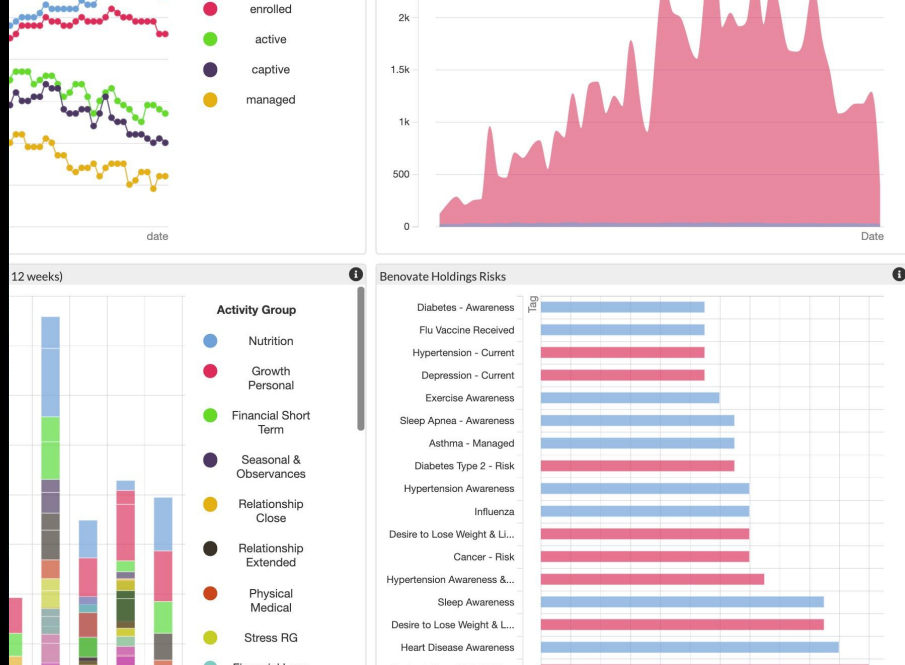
enrolled

active

captive

managed

date

2k

1.5k

1k

500

0

Date

12 weeks)

Activity Group

Nutrition

Growth Personal

Financial Short Term

Seasonal & Observances

Relationship Close

Relationship Extended

Physical Medical

Stress RG

Benovate Holdings Risks

Tag

Diabetes - Awareness

Flu Vaccine Received

Hypertension - Current

Depression - Current

Exercise Awareness

Sleep Apnea - Awareness

Asthma - Managed

Diabetes Type 2 - Risk

Hypertension Awareness

Influenza

Desire to Lose Weight & Li...

Cancer - Risk

Hypertension Awareness &...

Sleep Awareness

Desire to Lose Weight & L...

Heart Disease Awareness